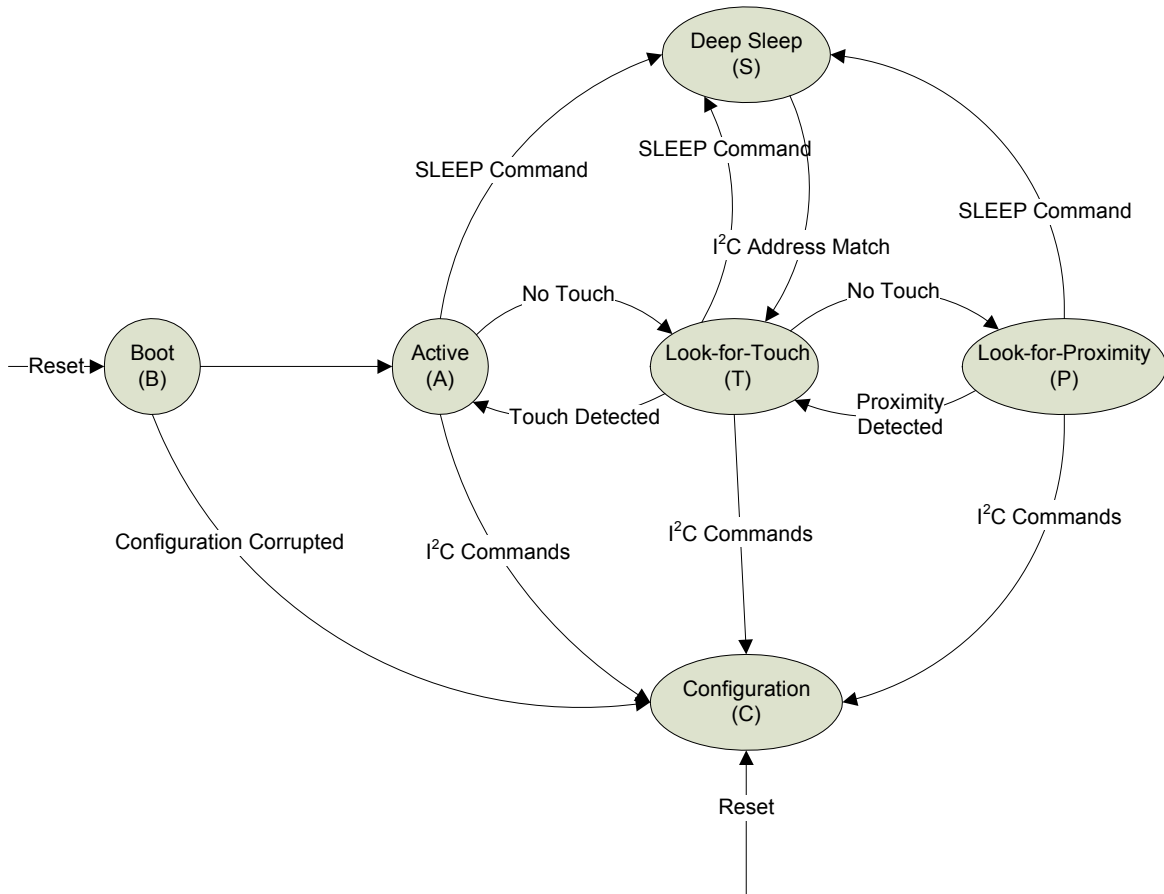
Deep Sleep
(S)

SLEEP Command

SLEEP Command

SLEEP Command

I$^2$C Address Match

No Touch

No Touch

Reset

Boot
(B)

Active
(A)

Look-for-Touch
(T)

Look-for-Proximity
(P)

Touch Detected

Proximity Detected

Configuration Corrupted

I$^2$C Commands

I$^2$C Commands

I$^2$C Commands

Configuration
(C)

Reset